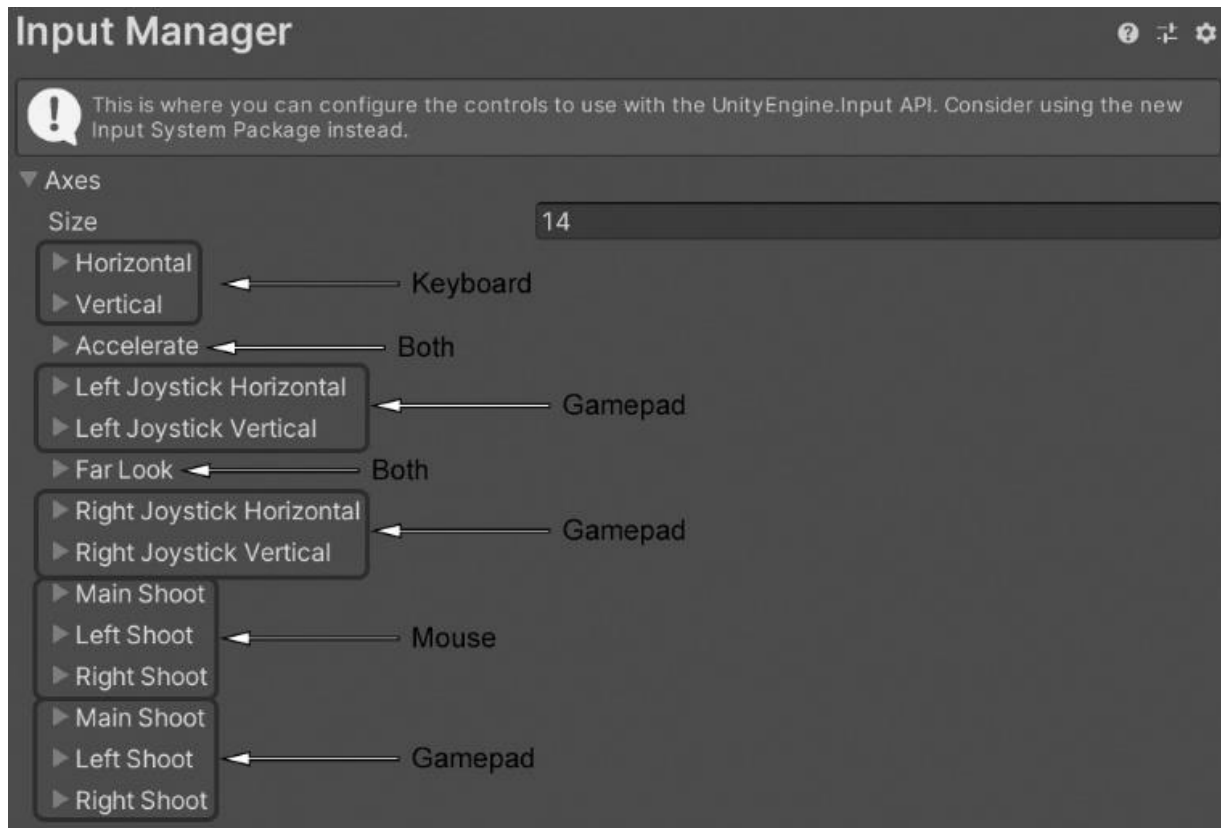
Input Manager

This is where you can configure the controls to use with the UnityEngine.Input API. Consider using the new Input System Package instead.

Axes

Size 14

Horizontal
Vertical
Keyboard

Accelerate
Both

Left Joystick Horizontal
Left Joystick Vertical
Gamepad

Far Look
Both

Right Joystick Horizontal
Right Joystick Vertical
Gamepad

Main Shoot
Left Shoot
Right Shoot
Mouse

Main Shoot
Left Shoot
Right Shoot
Gamepad